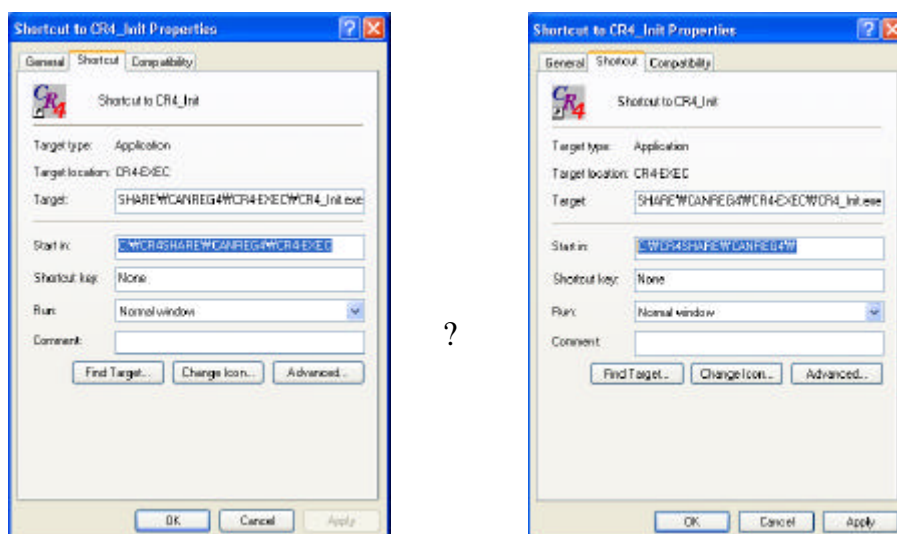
Shortcut to CR4_Init Properties

General Shortcut Compatibility

Shortcut to CR4_Init

Target type: Application

Target location: CR4-EXEC

Target: SHARE₩CANREG4₩CR4-EXEC₩CR4_Init.exe

Start in: C:₩CR4SHARE₩CANREG4₩CR4-EXEC

Shortcut key: None

Run: Normal window

Comment:

Find Target... Change Icon... Advanced...

OK Cancel Apply

?

Shortcut to CR4_Init Properties

General Shortcut Compatibility

Shortcut to CR4_Init

Target type: Application

Target location: CR4-EXEC

Target: SHARE₩CANREG4₩CR4-EXEC₩CR4_Init.exe

Start in: C:₩CR4SHARE₩CANREG4₩

Shortcut key: None

Run: Normal window

Comment:

Find Target... Change Icon... Advanced...

OK Cancel Apply